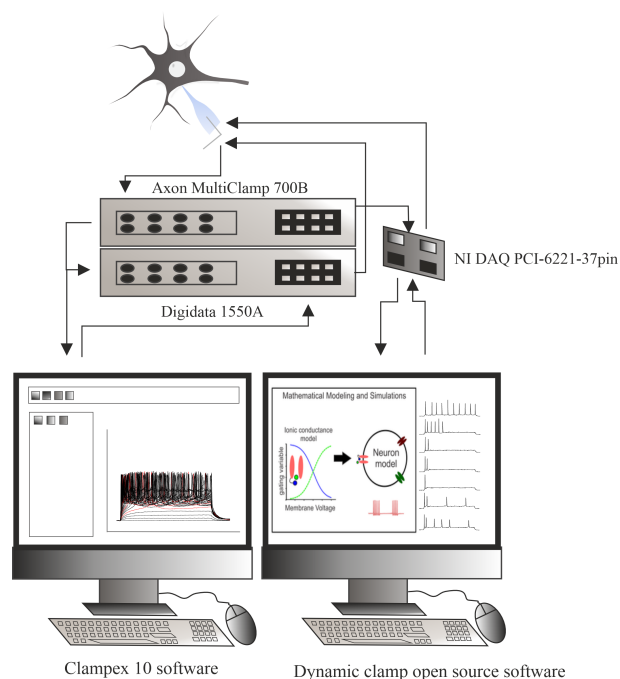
Axon MultiClamp 700B

NI DAQ PCI-6221-37pin

Digidata 1550A

Mathematical Modeling and Simulations

Ionic conductance model

gating variable

Membrane Voltage

Neuron model

Clampex 10 software

Dynamic clamp open source software